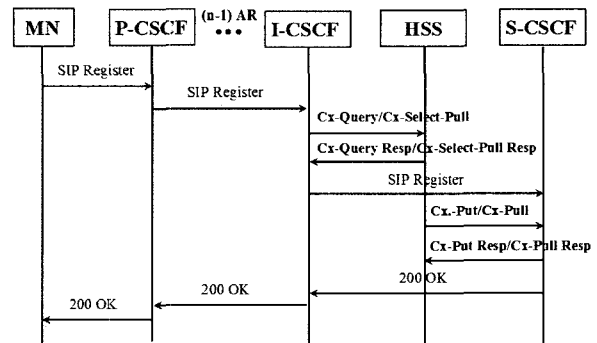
MN
P-CSCF
(n-1) AR
•••
I-CSCF
HSS
S-CSCF

SIP Register
SIP Register
Cx-Query/Cx-Select-Pull
Cx-Query Resp/Cx-Select-Pull Resp
SIP Register
Cx.-Put/Cx-Pull
Cx-Put Resp/Cx-Pull Resp
200 OK
200 OK
200 OK